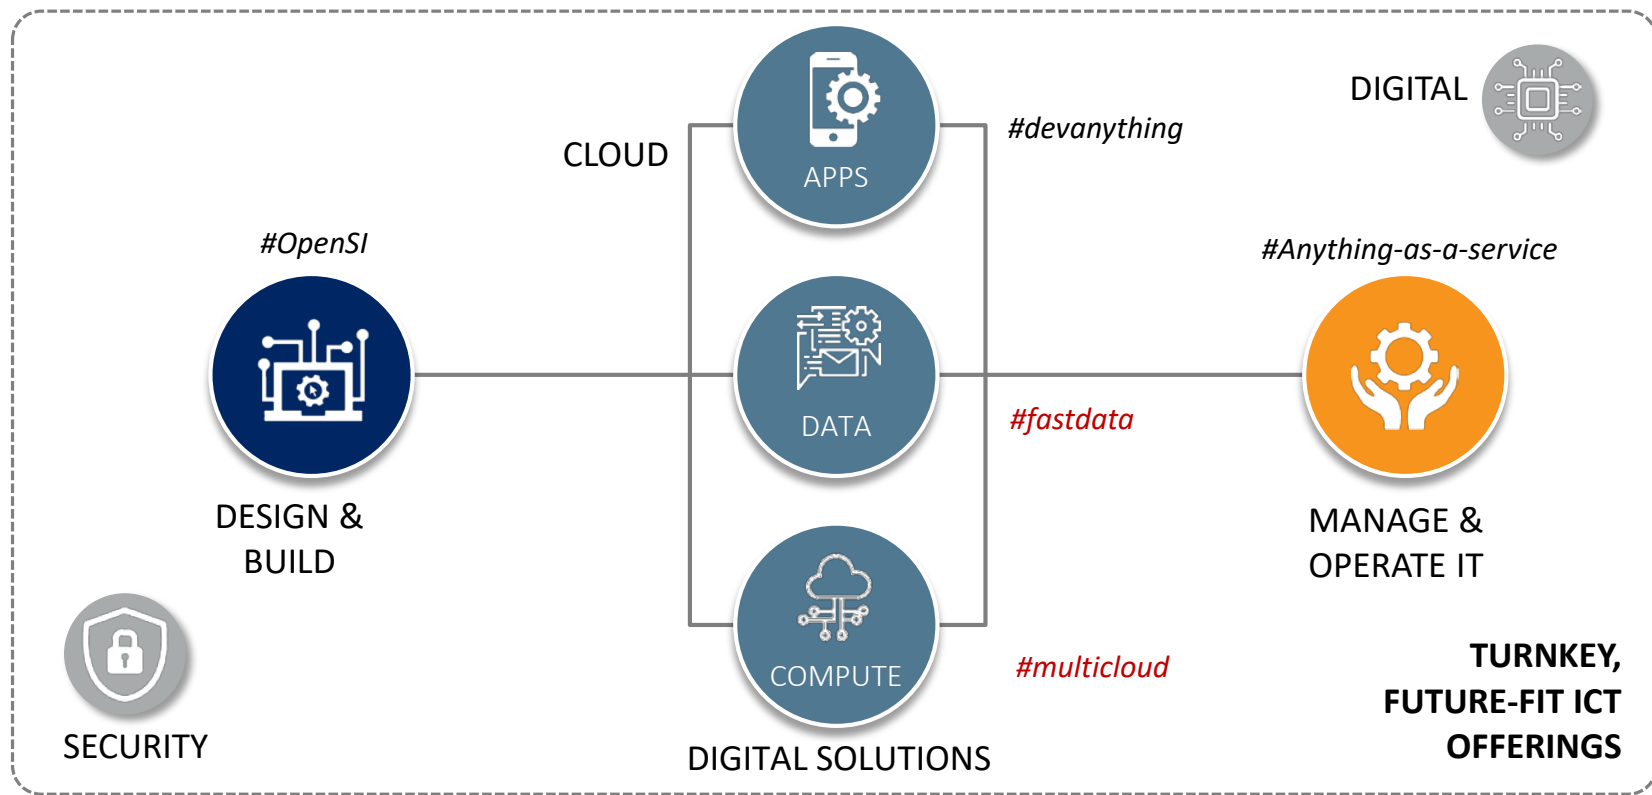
CLOUD

APPS

#devanything

DIGITAL

#OpenSI

#Anything-as-a-service

DATA

#fastdata

DESIGN & BUILD

MANAGE & OPERATE IT

COMPUTE

#multicloud

SECURITY

DIGITAL SOLUTIONS

TURNKEY, FUTURE-FIT ICT OFFERINGS